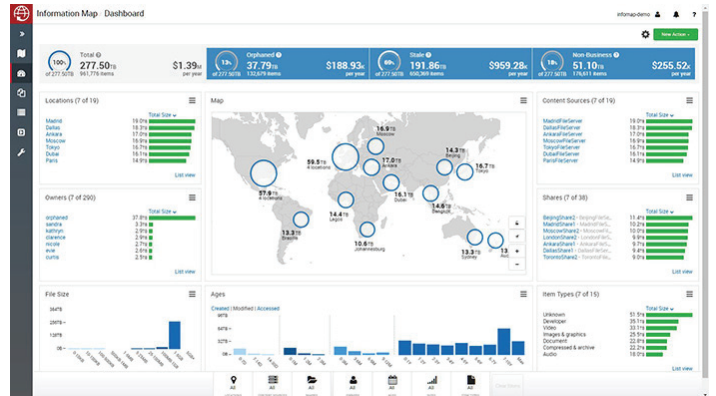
Information Map : Dashboard

infomap-demo

New Action

100% of 277.50TB
Total
277.50TB
961,776 items
$1.39M per year

13% of 277.50TB
Orphaned
37.79TB
132,679 items
$188.93K per year

69% of 277.50TB
Stale
191.86TB
608,369 items
$959.28K per year

18% of 277.50TB
Non-Business
51.10TB
176,611 items
$255.52K per year

Locations (7 of 19)
Total Size
| | |
|---|---|
| Madrid | 19.0TB |
| Dallas | 18.6TB |
| Ankara | 17.0TB |
| Moscow | 16.9TB |
| Tokyo | 16.7TB |
| Dubai | 16.1TB |
| Paris | 15.8TB |
List view

Owners (7 of 290)
Total Size
| | |
|---|---|
| orphaned | 37.8TB |
| sandra | 2.9TB |
| kathryn | 2.9TB |
| clarence | 2.8TB |
| nicole | 2.8TB |
| evie | 2.8TB |
| curtis | 2.8TB |
List view

Map
59.5TB 4 locations
16.9TB Moscow
17.0TB Ankara
14.3TB Beijing
16.7TB Tokyo
37.9TB 4 locations
16.1TB Dubai
15.8TB Bengaluru
14.4TB Lagos
10.6TB Johannesburg
14.1TB Brasilia
13.3TB Sydney
13.3TB

Content Sources (7 of 19)
Total Size
| | |
|---|---|
| MadridFileServer | 19.0TB |
| DallasFileServer | 18.6TB |
| AnkaraFileServer | 17.0TB |
| MoscowFileServer | 16.9TB |
| TokyoFileServer | 16.7TB |
| DubaiFileServer | 16.1TB |
| ParisFileServer | 15.8TB |
List view

Shares (7 of 38)
Total Size
| | |
|---|---|
| BeijingShare1 | 11.4TB |
| MadridShare2 | 9.6TB |
| MoscowShare2 | 9.5TB |
| LondonShare1 | 9.5TB |
| AnkaraShare1 | 8.9TB |
| DallasShare1 | 8.9TB |
| TorontoShare2 | 8.8TB |
List view

File Size
250TB
0B

Ages
Created | Modified | Accessed

Item Types (7 of 15)
| | |
|---|---|
| Unknown | 51.5TB |
| Developer | 35.1TB |
| Video | 31.3TB |
| Images & graphics | 25.6TB |
| Document | 22.7TB |
| Compressed & archive | 21.3TB |
| Audio | 18.0TB |
List view

All All All All All All All